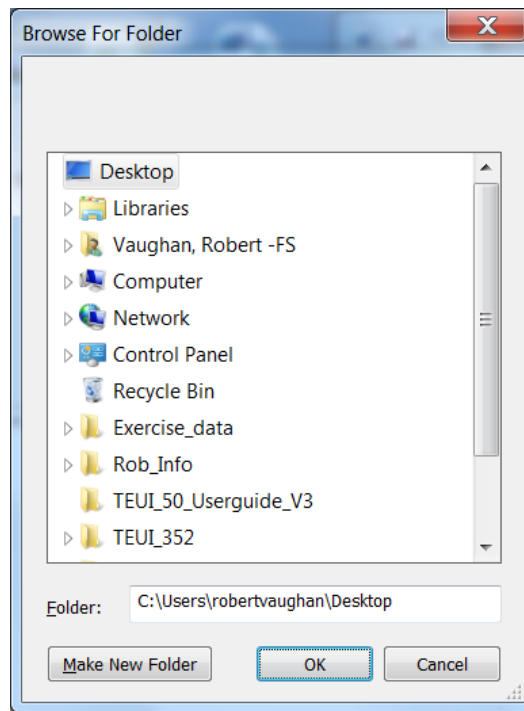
Browse For Folder

Desktop
Libraries
Vaughan, Robert -FS
Computer
Network
Control Panel
Recycle Bin
Exercise_data
Rob_Info
TEUI_50_Userguide_V3
TEUI_352

Folder: C:\Users\robertvaughan\Desktop

Make New Folder
OK
Cancel